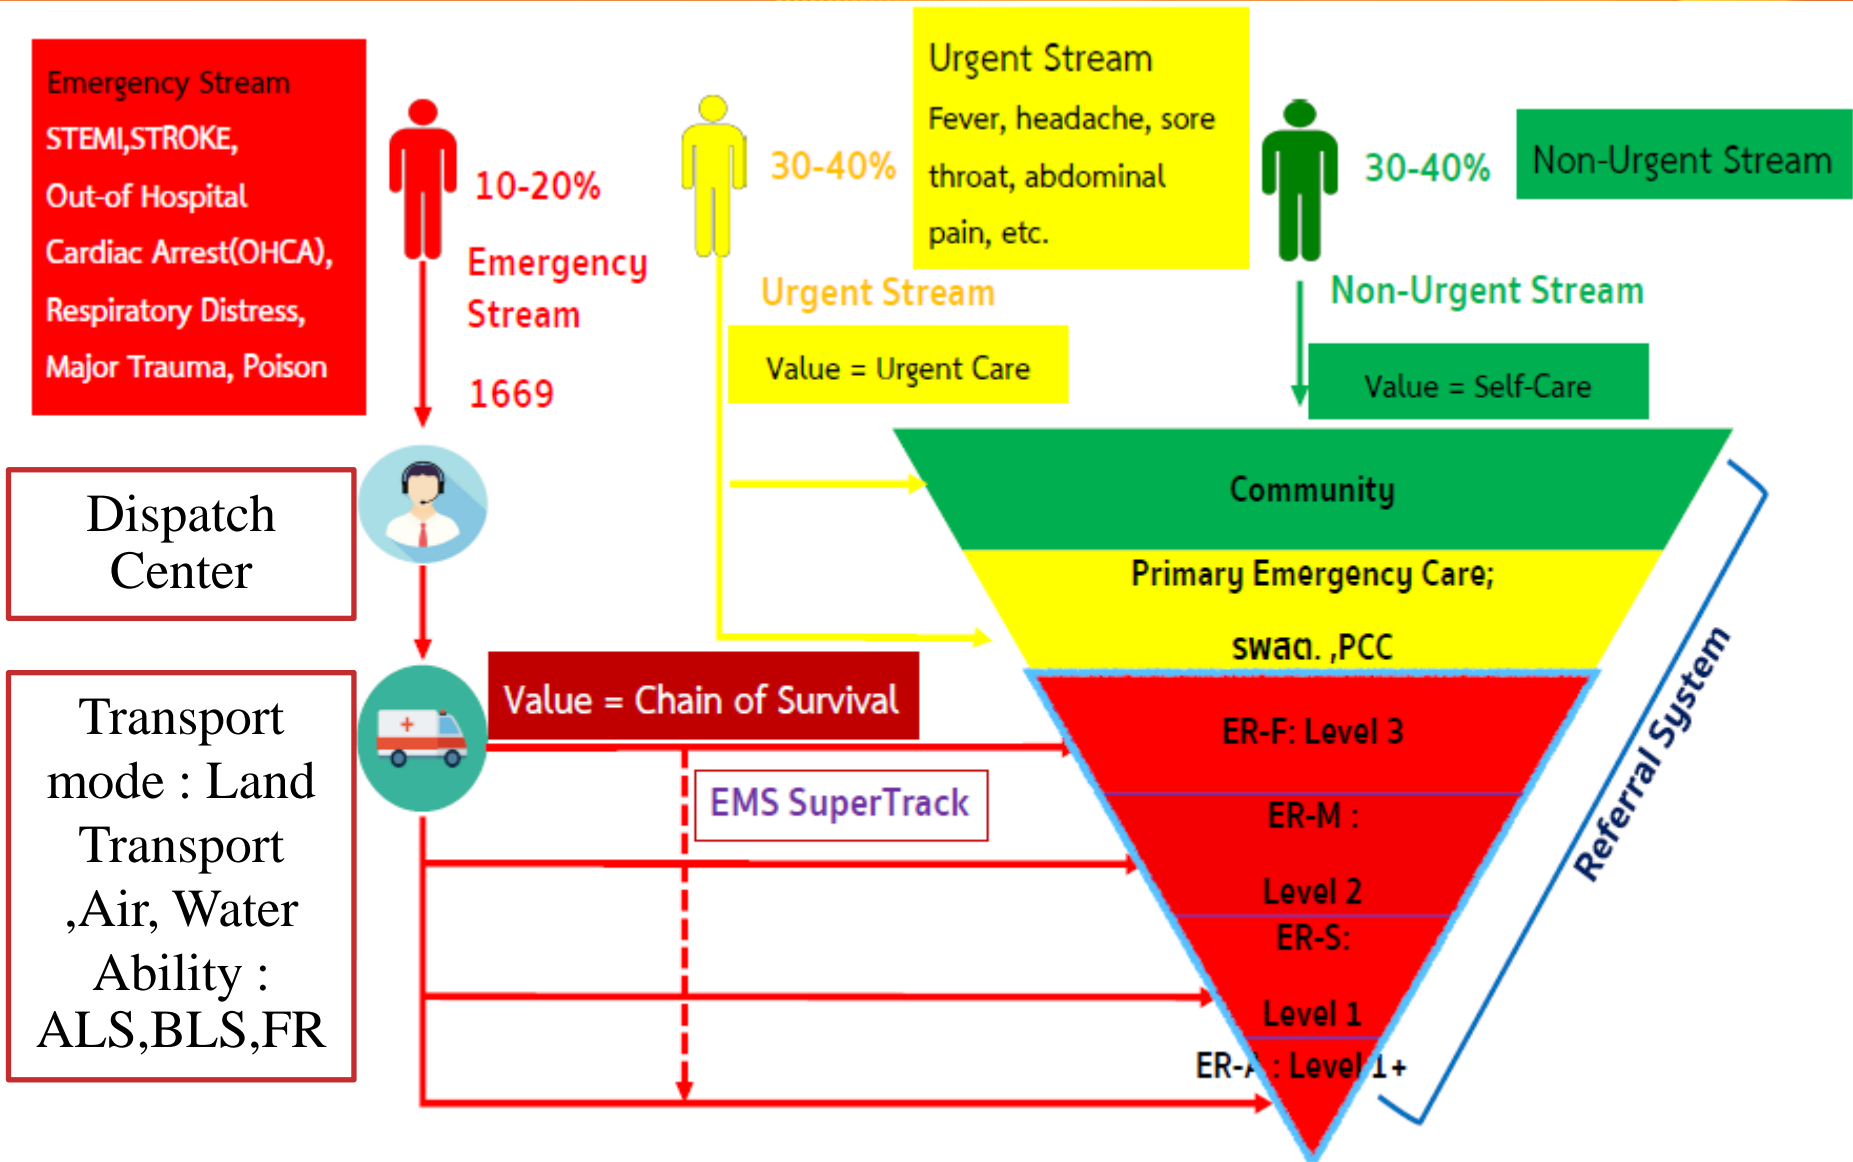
Emergency Stream
STEMI,STROKE,
Out-of Hospital
Cardiac Arrest(OHCA),
Respiratory Distress,
Major Trauma, Poison

10-20%
Emergency Stream
1669

30-40%

Urgent Stream
Fever, headache, sore throat, abdominal pain, etc.

Urgent Stream
Value = Urgent Care

30-40%
Non-Urgent Stream

Non-Urgent Stream
Value = Self-Care

Dispatch Center

Transport mode : Land Transport ,Air, Water Ability : ALS,BLS,FR

Value = Chain of Survival

EMS SuperTrack

Community
Primary Emergency Care;
swaα. ,PCC
ER-F: Level 3
ER-M :
Level 2
ER-S:
Level 1
ER-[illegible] : Level 1+

Referral System